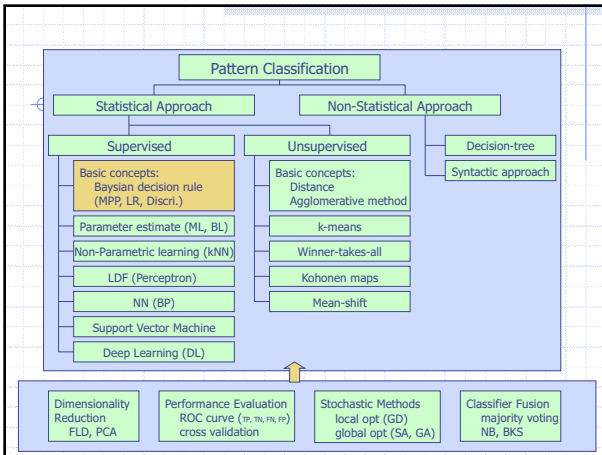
Pattern Classification

Statistical Approach

Non-Statistical Approach

Supervised

Unsupervised

Decision-tree

Syntactic approach

Basic concepts:
Baysian decision rule
(MPP, LR, Discri.)

Parameter estimate (ML, BL)

Non-Parametric learning (kNN)

LDF (Perceptron)

NN (BP)

Support Vector Machine

Deep Learning (DL)

Basic concepts:
Distance
Agglomerative method

k-means

Winner-takes-all

Kohonen maps

Mean-shift

Dimensionality Reduction
FLD, PCA

Performance Evaluation
ROC curve (TP, TN, FN, FP)
cross validation

Stochastic Methods
local opt (GD)
global opt (SA, GA)

Classifier Fusion
majority voting
NB, BKS